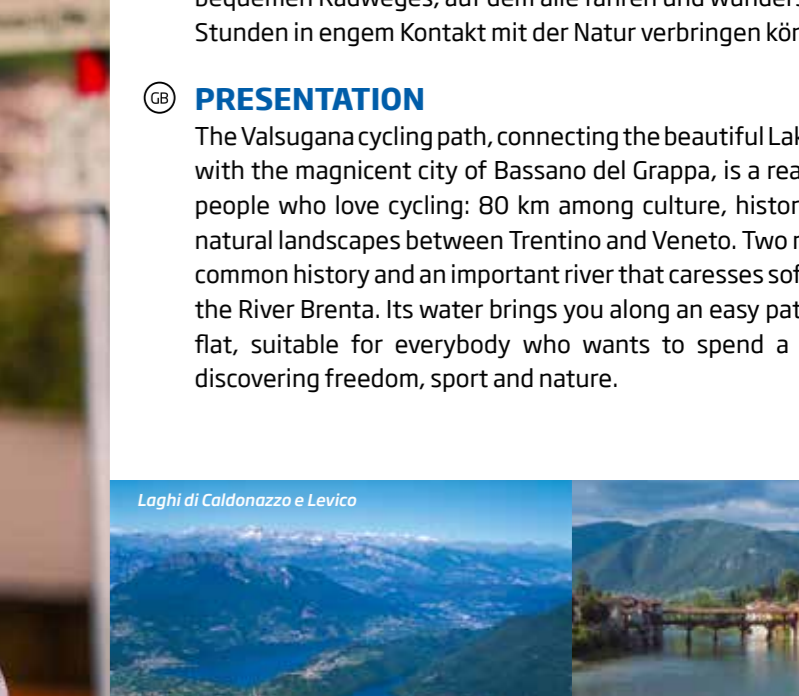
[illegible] Radweges, auf dem alle fahren und wander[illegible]
Stunden in engem Kontakt mit der Natur verbringen kön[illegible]

GB **PRESENTATION**

The Valsugana cycling path, connecting the beautiful Lak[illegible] with the magnicent city of Bassano del Grappa, is a rea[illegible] people who love cycling: 80 km among culture, histor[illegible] natural landscapes between Trentino and Veneto. Two r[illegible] common history and an important river that caresses sof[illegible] the River Brenta. Its water brings you along an easy pat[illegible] flat, suitable for everybody who wants to spend a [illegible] discovering freedom, sport and nature.

Laghi di Caldonazzo e Levico